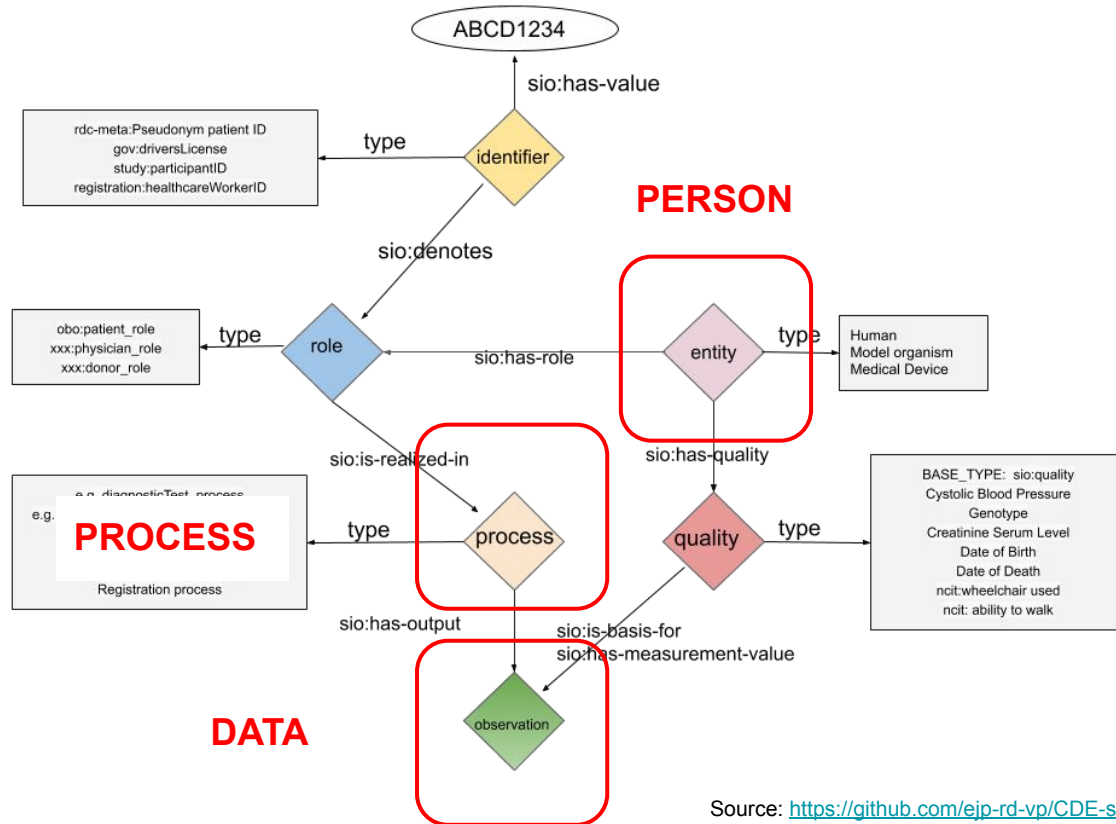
ABCD1234

sio:has-value

rdc-meta:Pseudonym patient ID
gov:driversLicense
study:participantID
registration:healthcareWorkerID

type

identifier

PERSON

sio:denotes

obo:patient_role
xxx:physician_role
xxx:donor_role

type

role

sio:has-role

entity

type

Human
Model organism
Medical Device

sio:is-realized-in

sio:has-quality

e.g. diagnosticTest_process
e.g.
PROCESS
Registration process

type

process

quality

type

BASE_TYPE: sio:quality
Cystolic Blood Pressure
Genotype
Creatinine Serum Level
Date of Birth
Date of Death
ncit:wheelchair used
ncit: ability to walk

sio:has-output

sio:is-basis-for
sio:has-measurement-value

DATA

observation

Source: https://github.com/ejp-rd-vp/CDE-s